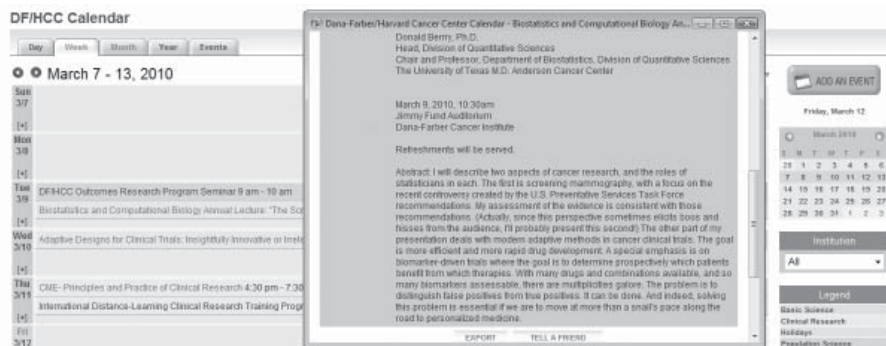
DF/HCC Calendar

Day | Week | Month | Year | Events

March 7 - 13, 2010

Sun 3/7
[+]
Mon 3/8
[+]
Tue 3/9
DF/HCC Outcomes Research Program Seminar 9 am - 10 am
Biostatistics and Computational Biology Annual Lecture: "The Sc
[+]
Wed 3/10
Adaptive Designs for Clinical Trials: Insightfully Innovative or Irrel
[+]
Thu 3/11
CME- Principles and Practice of Clinical Research 4:30 pm - 7:30
International Distance-Learning Clinical Research Training Progr
[+]
Fri 3/12

Dana-Farber/Harvard Cancer Center Calendar - Biostatistics and Computational Biology An...

Donald Berry, Ph.D.
Head, Division of Quantitative Sciences
Chair and Professor, Department of Biostatistics, Division of Quantitative Sciences
The University of Texas M.D. Anderson Cancer Center

March 9, 2010, 10:30am
Jimmy Fund Auditorium
Dana-Farber Cancer Institute

Refreshments will be served.

Abstract: I will describe two aspects of cancer research, and the roles of statisticians in each. The first is screening mammography, with a focus on the recent controversy created by the U.S. Preventative Services Task Force recommendations. My assessment of the evidence is consistent with those recommendations. (Actually, since this perspective sometimes elicits boos and hisses from the audience, I'll probably present this second!) The other part of my presentation deals with modern adaptive methods in cancer clinical trials. The goal is more efficient and more rapid drug development. A special emphasis is on biomarker-driven trials where the goal is to determine prospectively which patients benefit from which therapies. With many drugs and combinations available, and so many biomarkers assessable, there are multiplicities galore. The problem is to distinguish false positives from true positives. It can be done. And indeed, solving this problem is essential if we are to move at more than a snail's pace along the road to personalized medicine.

EXPORT    TELL A FRIEND

ADD AN EVENT

Friday, March 12

March 2010
S M T W T F S
28 1 2 3 4 5 6
7 8 9 10 11 12 13
14 15 16 17 18 19 20
21 22 23 24 25 26 27
28 29 30 31 1 2 3

Institution
All

Legend
Basic Science
Clinical Research
Holidays
Population Science